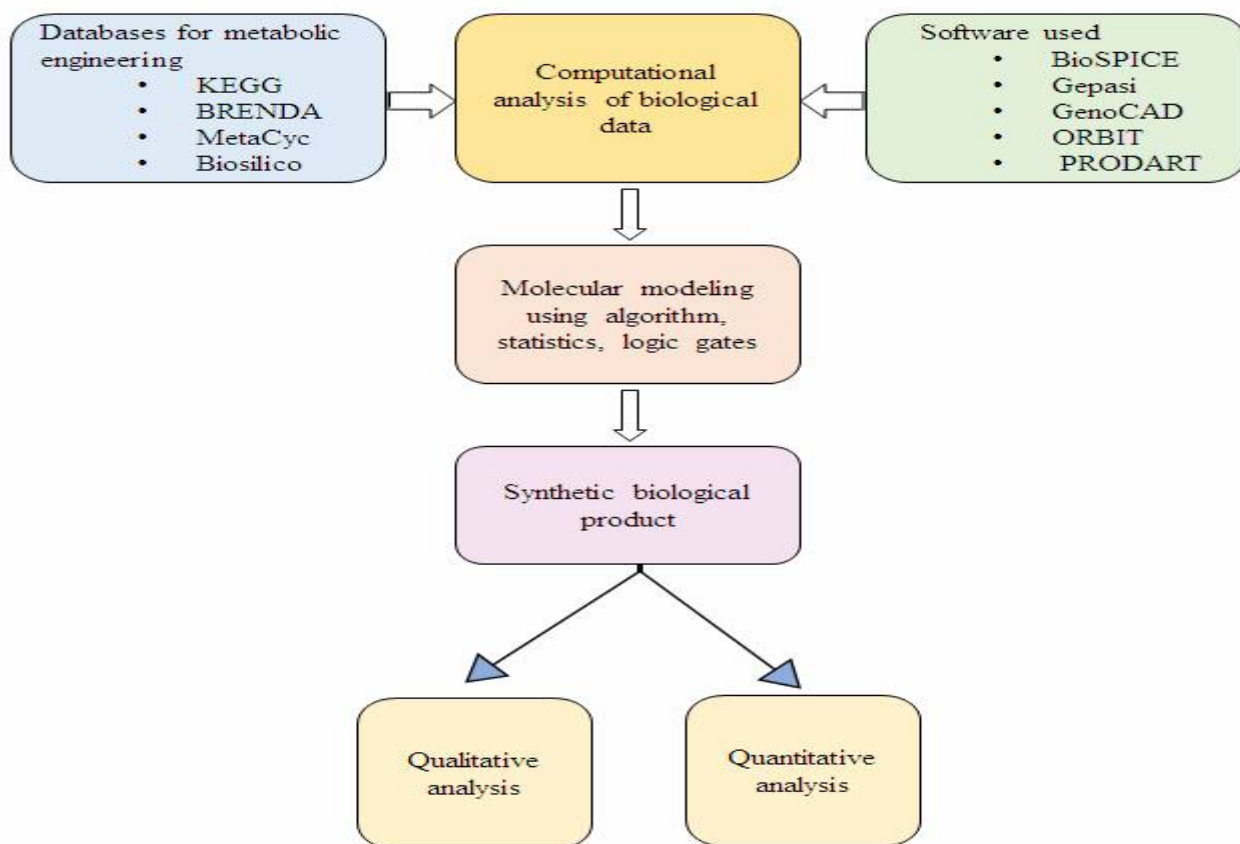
Databases for metabolic engineering
• KEGG
• BRENDA
• MetaCyc
• Biosilico

Computational analysis of biological data

Software used
• BioSPICE
• Gepasi
• GenoCAD
• ORBIT
• PRODART

Molecular modeling using algorithm, statistics, logic gates

Synthetic biological product

Qualitative analysis

Quantitative analysis